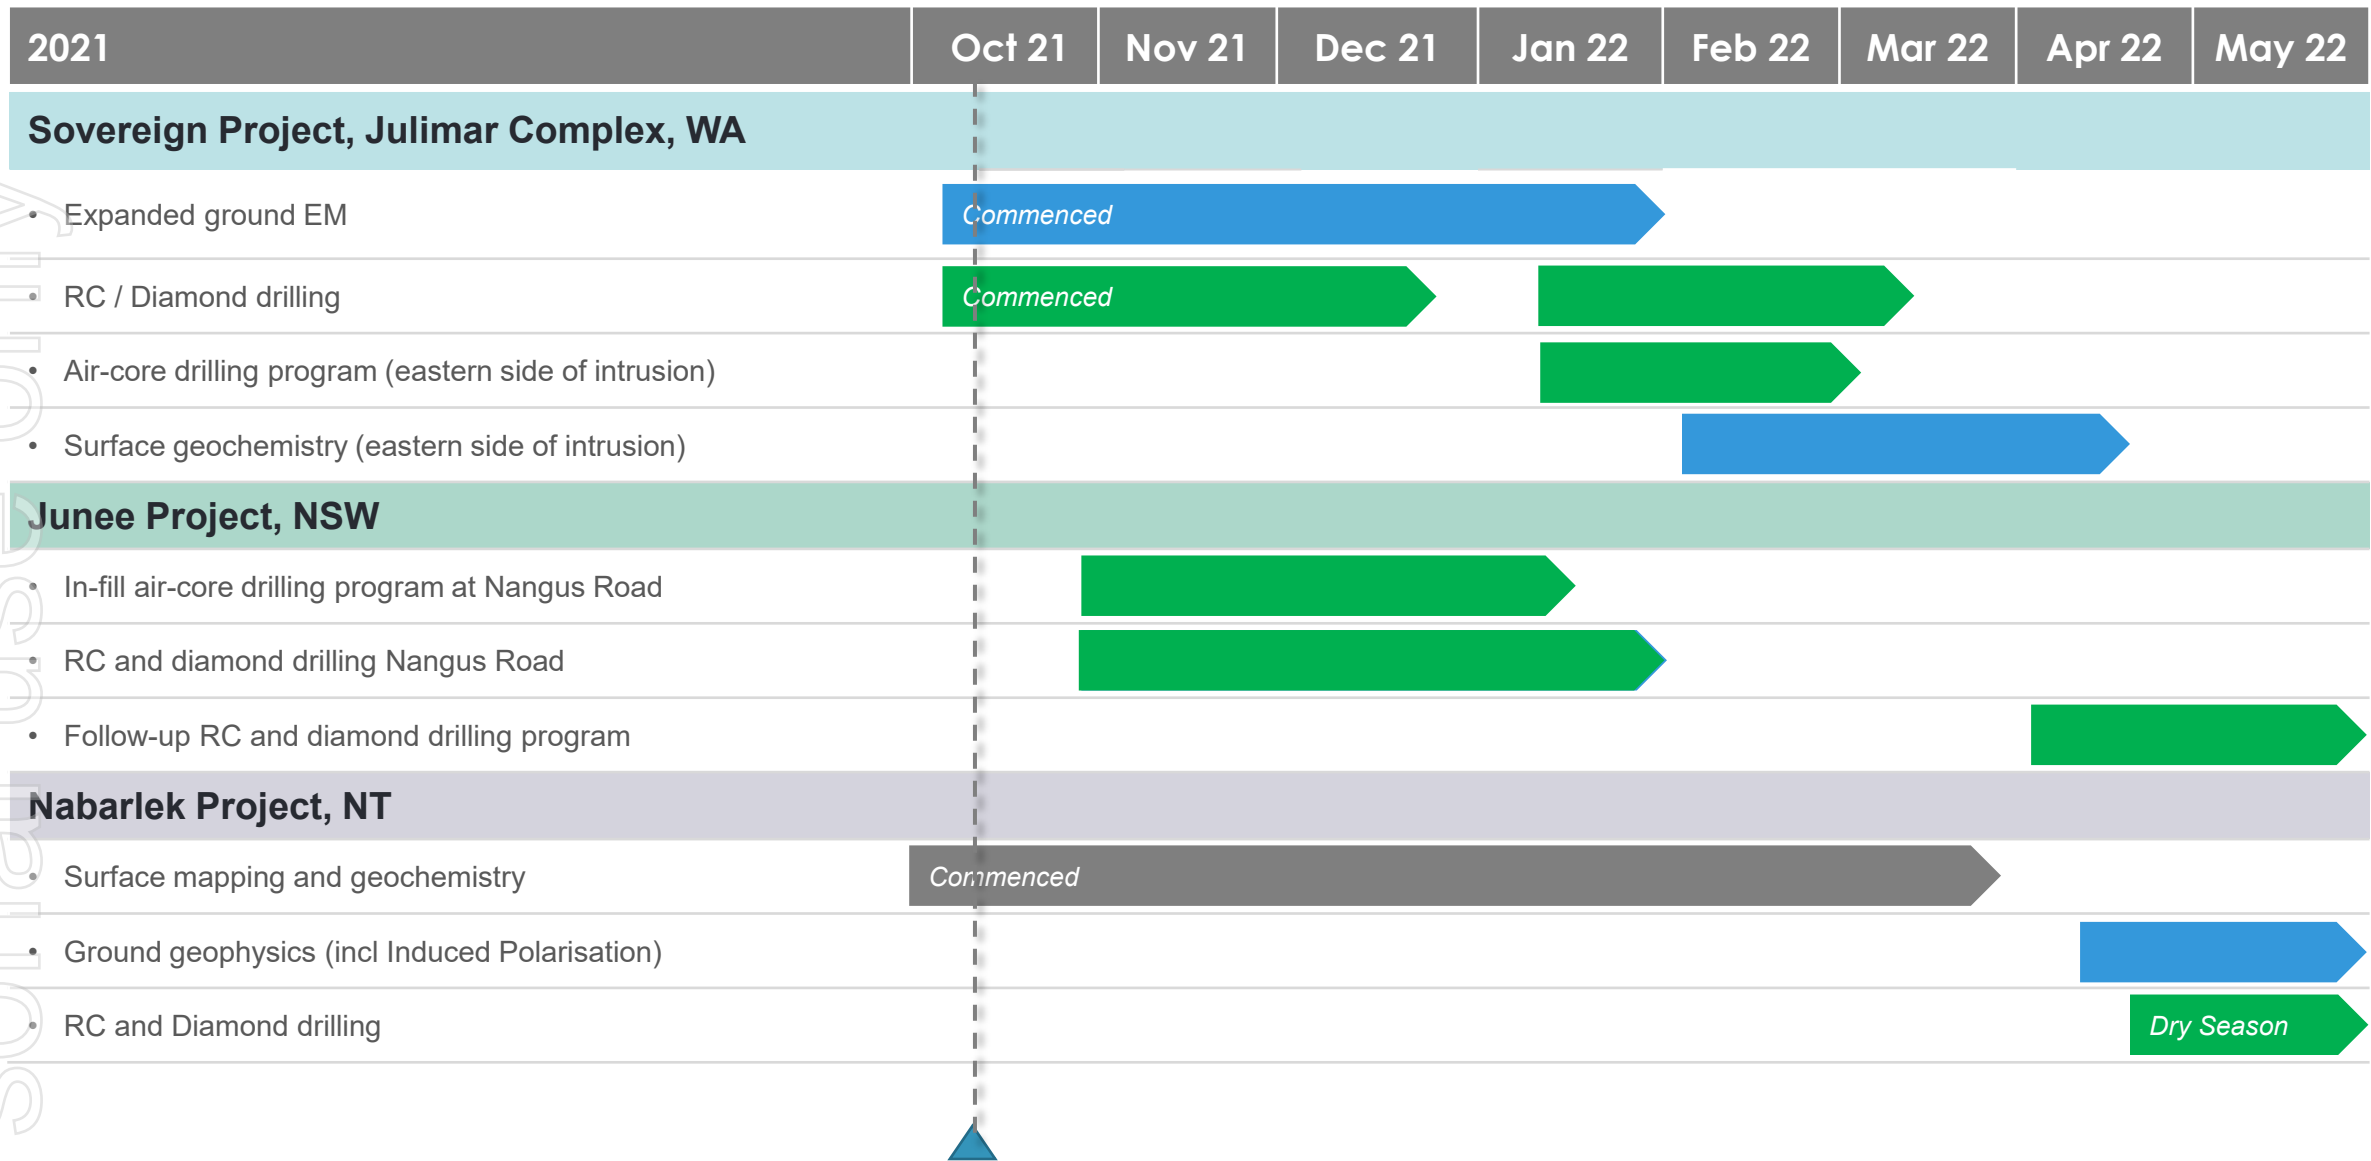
| 2021 | Oct 21 | Nov 21 | Dec 21 | Jan 22 | Feb 22 | Mar 22 | Apr 22 | May 22 |
|---|---|---|---|---|---|---|---|---|

Sovereign Project, Julimar Complex, WA

• Expanded ground EM — Commenced

• RC / Diamond drilling — Commenced

• Air-core drilling program (eastern side of intrusion)

• Surface geochemistry (eastern side of intrusion)

Junee Project, NSW

• In-fill air-core drilling program at Nangus Road

• RC and diamond drilling Nangus Road

• Follow-up RC and diamond drilling program

Nabarlek Project, NT

• Surface mapping and geochemistry — Commenced

• Ground geophysics (incl Induced Polarisation)

• RC and Diamond drilling — Dry Season